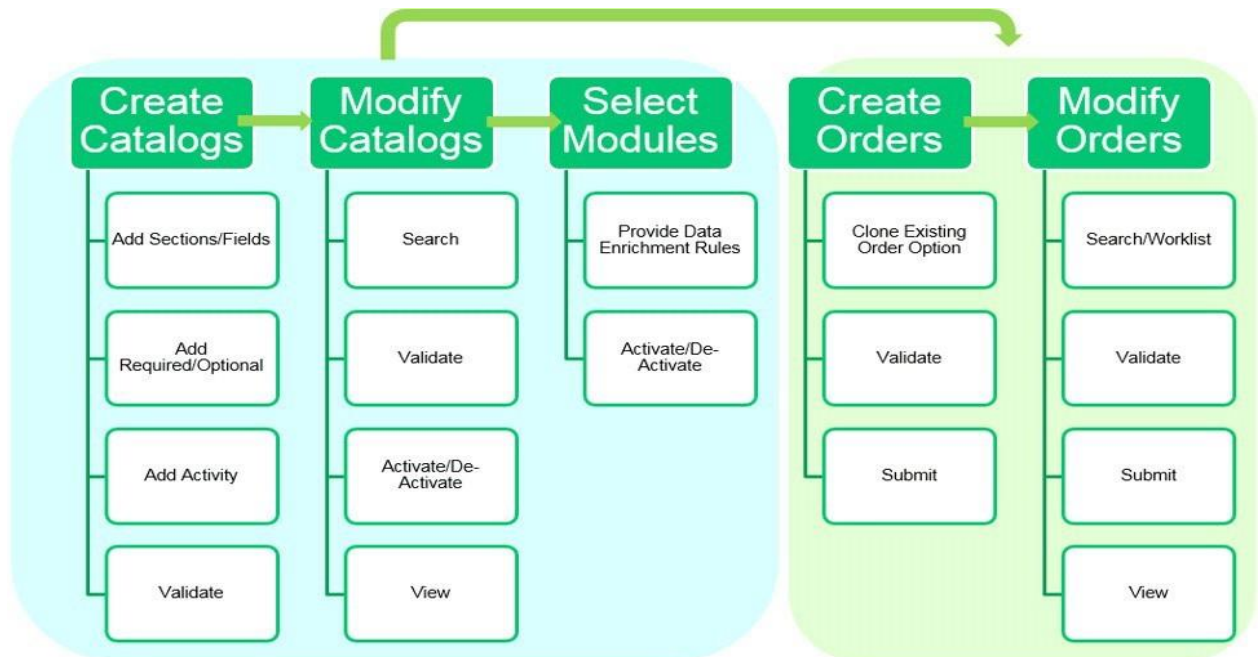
Create Catalogs

Add Sections/Fields

Add Required/Optional

Add Activity

Validate

Modify Catalogs

Search

Validate

Activate/De-Activate

View

Select Modules

Provide Data Enrichment Rules

Activate/De-Activate

Create Orders

Clone Existing Order Option

Validate

Submit

Modify Orders

Search/Worklist

Validate

Submit

View